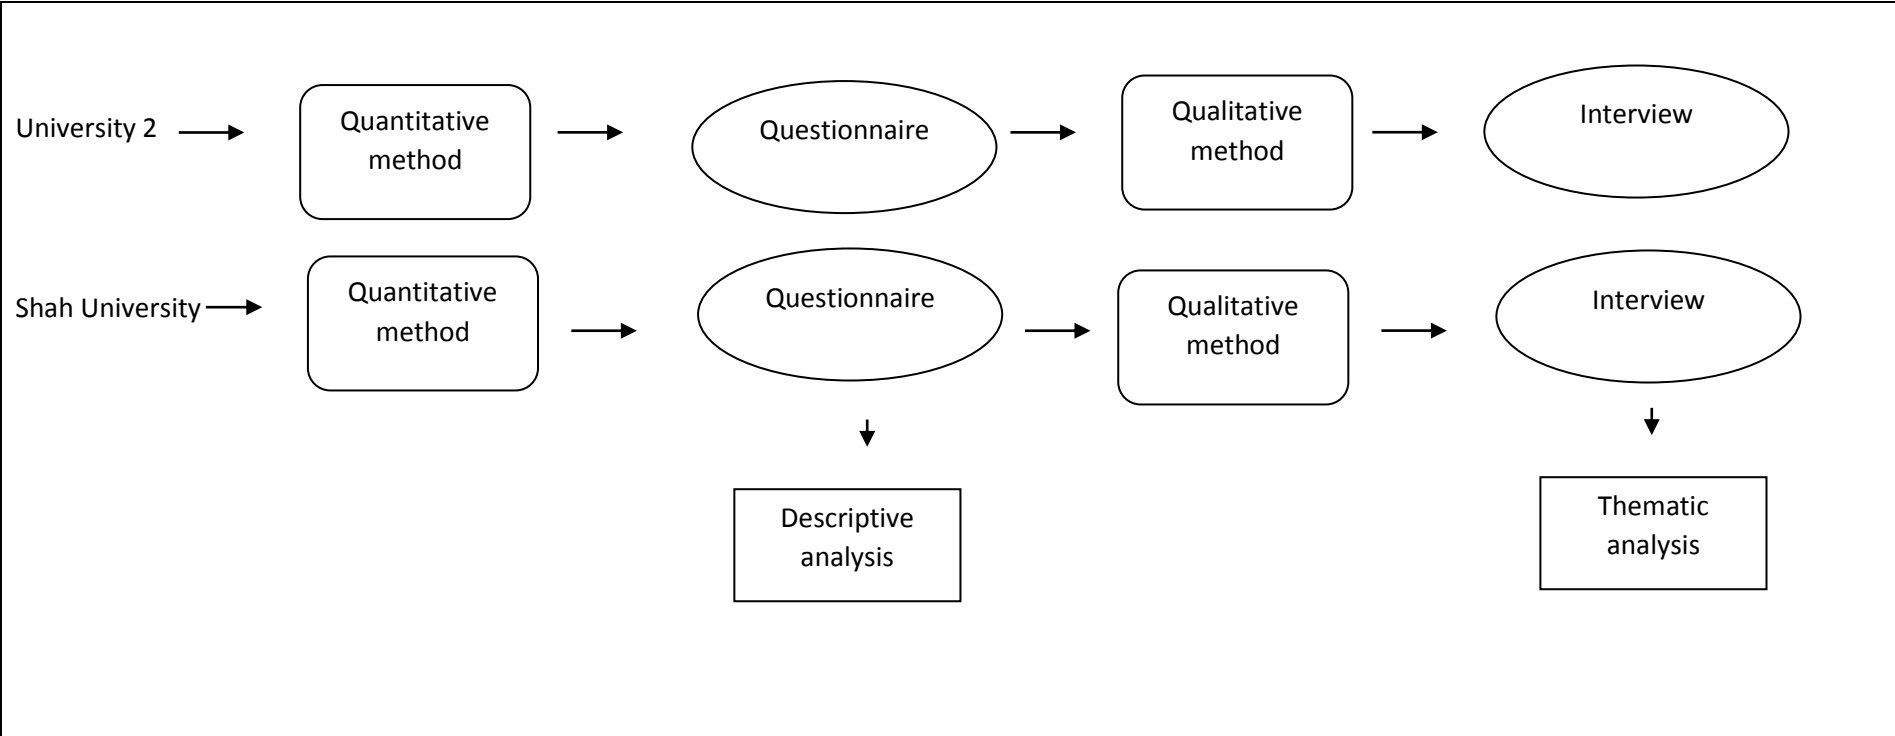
University 2

Quantitative method

Questionnaire

Qualitative method

Interview

Shah University

Quantitative method

Questionnaire

Qualitative method

Interview

Descriptive analysis

Thematic analysis